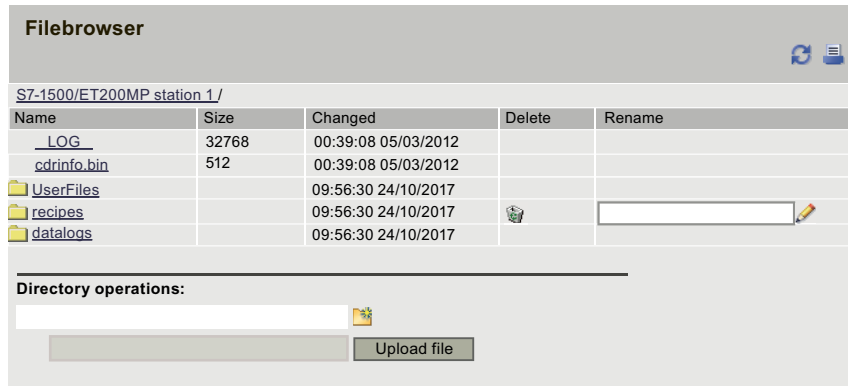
Filebrowser

S7-1500/ET200MP station 1 /

| Name | Size | Changed | Delete | Rename |
|---|---|---|---|---|
| \_\_LOG\_\_ | 32768 | 00:39:08 05/03/2012 | | |
| cdrinfo.bin | 512 | 00:39:08 05/03/2012 | | |
| UserFiles | | 09:56:30 24/10/2017 | | |
| recipes | | 09:56:30 24/10/2017 | | |
| datalogs | | 09:56:30 24/10/2017 | | |

Directory operations:

Upload file